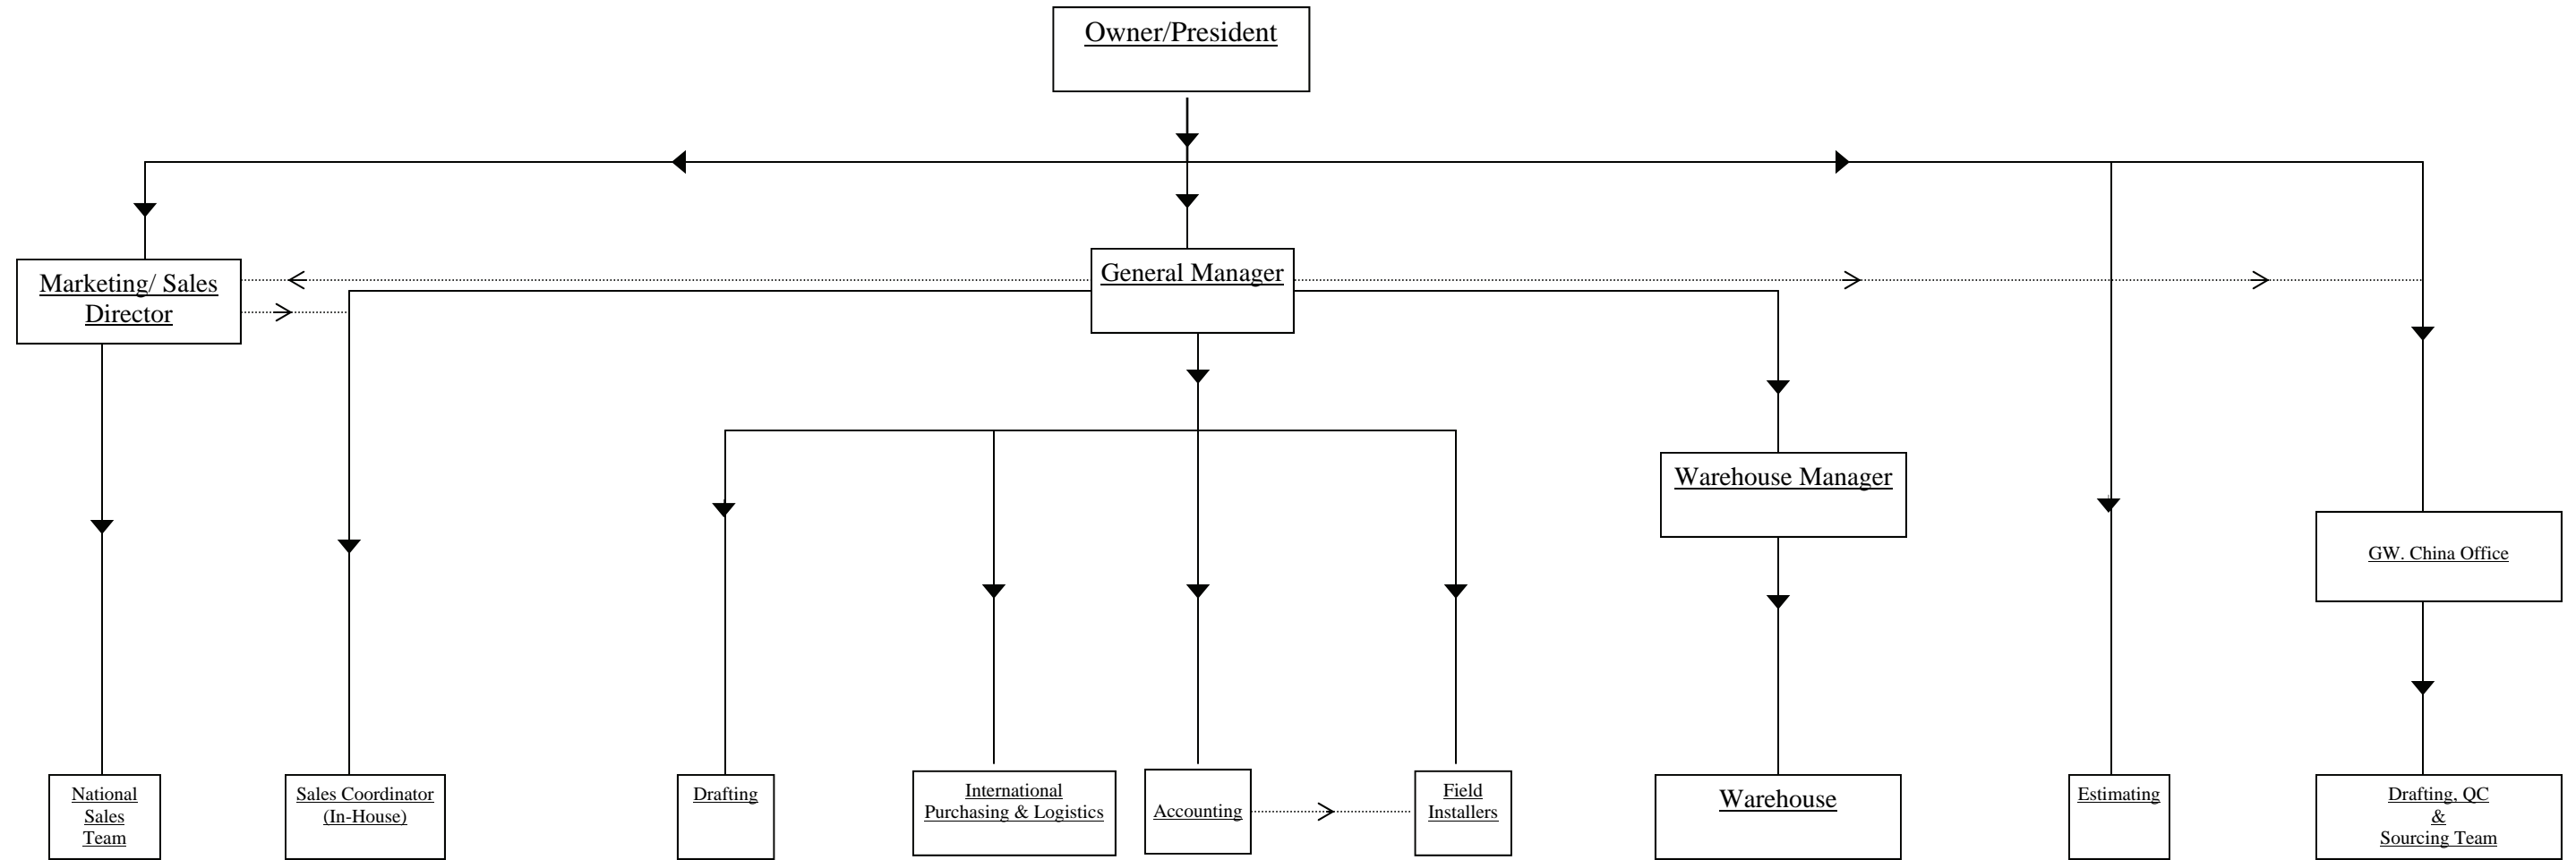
Owner/President

Marketing/ Sales Director

General Manager

Warehouse Manager

GW. China Office

National Sales Team

Sales Coordinator (In-House)

Drafting

International Purchasing & Logistics

Accounting

Field Installers

Warehouse

Estimating

Drafting, QC & Sourcing Team